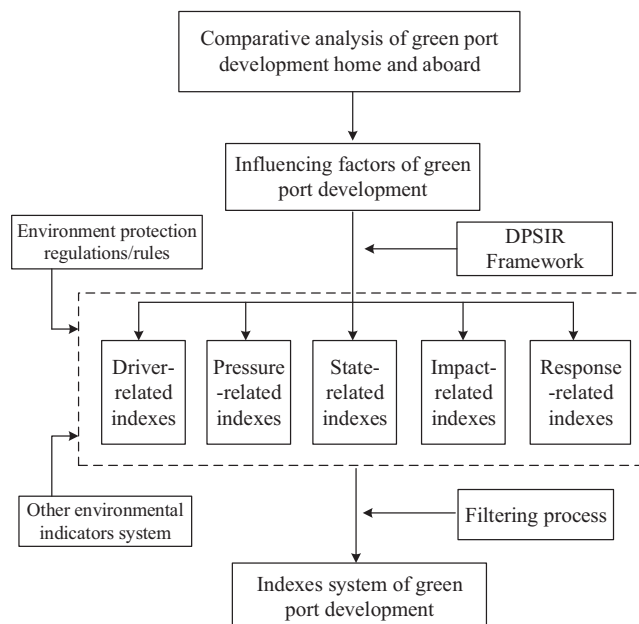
Comparative analysis of green port development home and aboard

Influencing factors of green port development

Environment protection regulations/rules

DPSIR Framework

Driver-related indexes

Pressure-related indexes

State-related indexes

Impact-related indexes

Response-related indexes

Other environmental indicators system

Filtering process

Indexes system of green port development